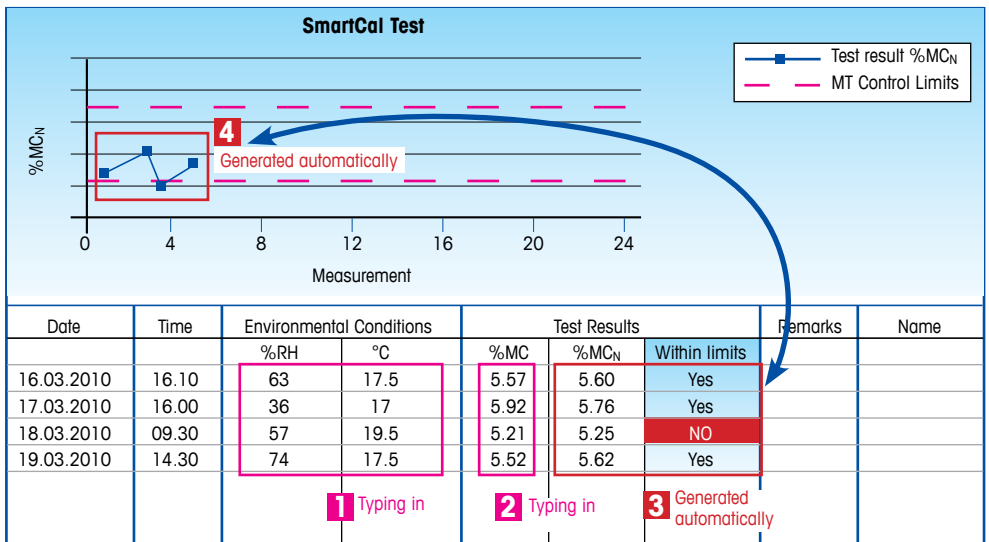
SmartCal Test

Test result %$MC_N$
MT Control Limits

%$MC_N$

4 Generated automatically

0 4 8 12 16 20 24

Measurement

| Date | Time | Environmental Conditions | | Test Results | | | Remarks | Name |
|---|---|---|---|---|---|---|---|---|
| | | %RH | °C | %MC | %$MC_N$ | Within limits | | |
| 16.03.2010 | 16.10 | 63 | 17.5 | 5.57 | 5.60 | Yes | | |
| 17.03.2010 | 16.00 | 36 | 17 | 5.92 | 5.76 | Yes | | |
| 18.03.2010 | 09.30 | 57 | 19.5 | 5.21 | 5.25 | NO | | |
| 19.03.2010 | 14.30 | 74 | 17.5 | 5.52 | 5.62 | Yes | | |

1 Typing in

2 Typing in

3 Generated automatically